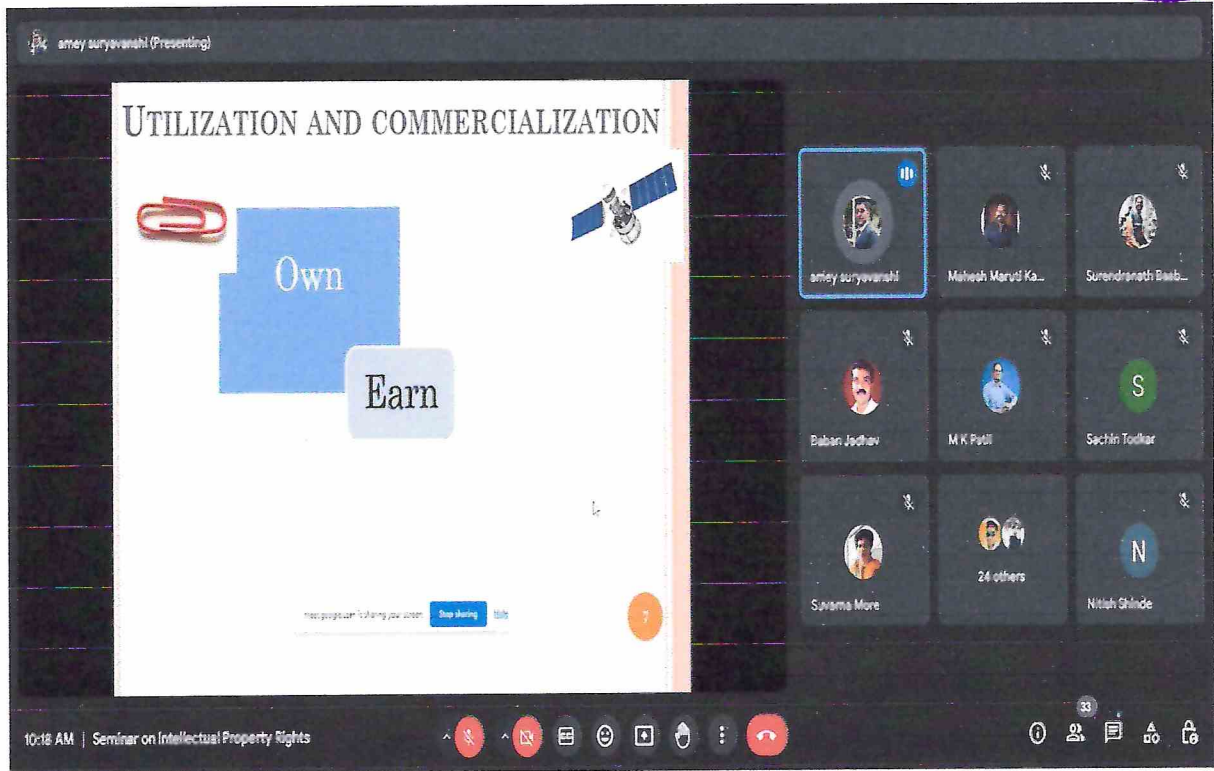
amey suryavanshi (Presenting)

UTILIZATION AND COMMERCIALIZATION

Own

Earn

meet.google.com is sharing your screen. Stop sharing Hide

7

amey suryavanshi

Mahesh Maruti Ka...

Surendranath Baab...

Baban Jadhav

M K Patil

S

Sachin Todkar

Suvarna More

24 others

N

Nitish Shinde

10:18 AM | Seminar on Intellectual Property Rights

33